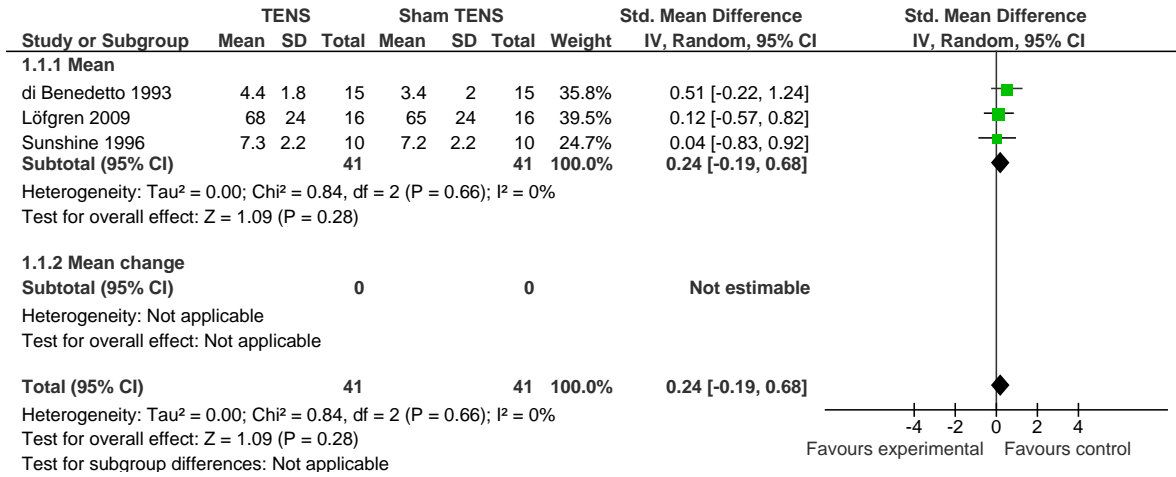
| | TENS | | | Sham TENS | | | | Std. Mean Difference | Std. Mean Difference |
|---|---|---|---|---|---|---|---|---|---|
| Study or Subgroup | Mean | SD | Total | Mean | SD | Total | Weight | IV, Random, 95% CI | IV, Random, 95% CI |
| 1.1.1 Mean | | | | | | | | | |
| di Benedetto 1993 | 4.4 | 1.8 | 15 | 3.4 | 2 | 15 | 35.8% | 0.51 [-0.22, 1.24] | |
| Löfgren 2009 | 68 | 24 | 16 | 65 | 24 | 16 | 39.5% | 0.12 [-0.57, 0.82] | |
| Sunshine 1996 | 7.3 | 2.2 | 10 | 7.2 | 2.2 | 10 | 24.7% | 0.04 [-0.83, 0.92] | |
| Subtotal (95% CI) | | | 41 | | | 41 | 100.0% | 0.24 [-0.19, 0.68] | |

Heterogeneity: Tau² = 0.00; Chi² = 0.84, df = 2 (P = 0.66); I² = 0%
Test for overall effect: Z = 1.09 (P = 0.28)

| | | | | |
|---|---|---|---|---|
| 1.1.2 Mean change | | | | |
| Subtotal (95% CI) | 0 | 0 | | Not estimable |

Heterogeneity: Not applicable
Test for overall effect: Not applicable

| | | | | |
|---|---|---|---|---|
| Total (95% CI) | 41 | 41 | 100.0% | 0.24 [-0.19, 0.68] |

Heterogeneity: Tau² = 0.00; Chi² = 0.84, df = 2 (P = 0.66); I² = 0%
Test for overall effect: Z = 1.09 (P = 0.28)
Test for subgroup differences: Not applicable

-4 -2 0 2 4
Favours experimental Favours control